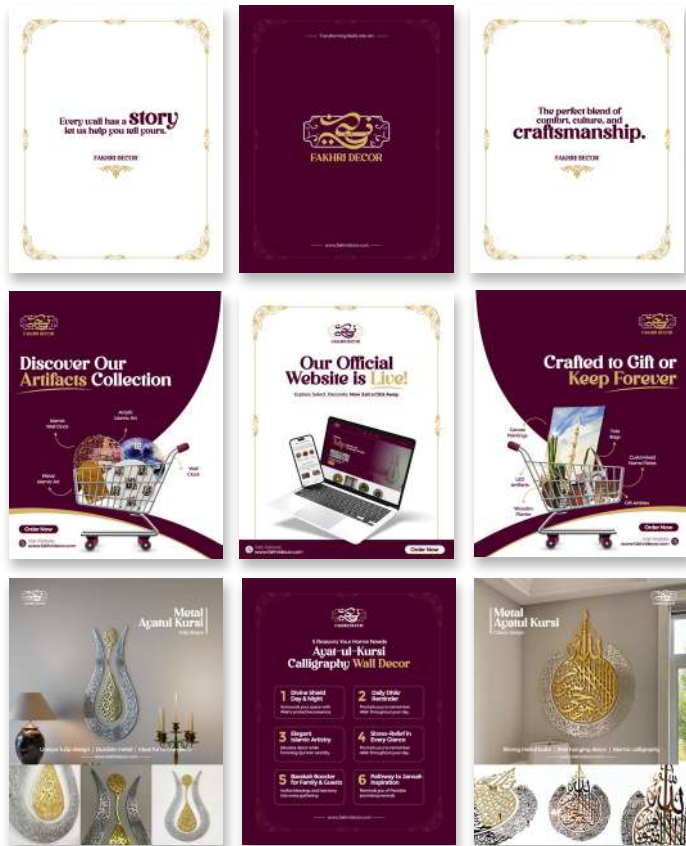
Every wall has a story let us help you tell yours.

FAKHRI DECOR

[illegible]

FAKHRI DECOR

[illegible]

The perfect blend of comfort, culture, and craftsmanship.

FAKHRI DECOR

FAKHRI DECOR

Discover Our Artifacts Collection

Name Wall Clock

Acrylic Islamic Art

Metal Islamic Art

Wall Clock

Order Now

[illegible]

FAKHRI DECOR

Our Official Website is Live!

Explore. Select. Decorate. Now Just a Click Away.

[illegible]

Order Now

FAKHRI DECOR

Crafted to Gift or Keep Forever

Canvas Paintings

Tote Bags

Customized Name Plates

LED Artifacts

Wooden Plates

Gift Articles

Order Now

www.fakhridecor.com

Metal Ayatul Kursi

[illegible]

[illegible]

Unique tulip design | Durable metal | Ideal for home decor

www.fakhridecor.com

FAKHRI DECOR

5 Reasons Your Home Needs Ayat-ul-Kursi Calligraphy Wall Decor

1 Divine Shield Day & Night

2 Daily Dhikr Reminder

3 Elegant Islamic Artistry

4 Stress-Relief in Every Glance

5 Barakah Booster for Family & Guests

6 Pathway to Jannah Inspiration

www.fakhridecor.com

Metal Ayatul Kursi

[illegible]

Strong metal build | Wall hanging decor | Islamic calligraphy

www.fakhridecor.com